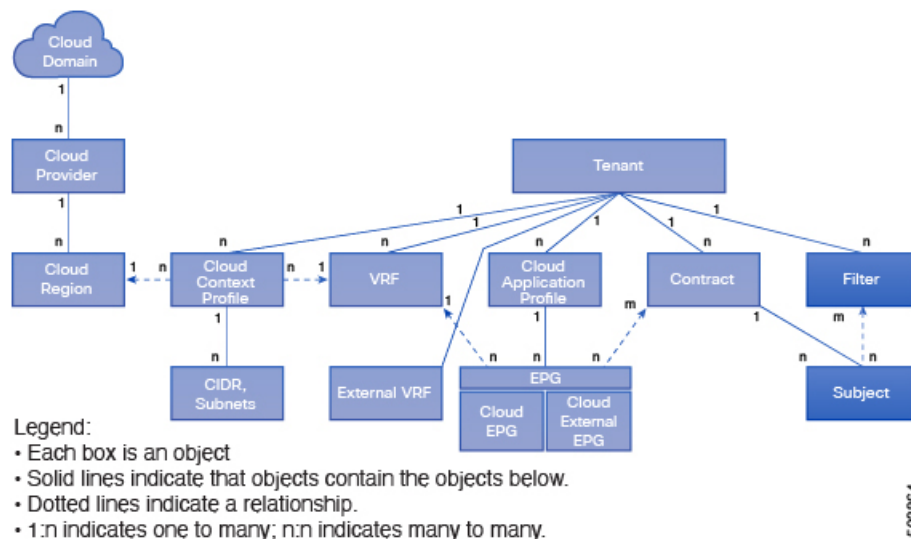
Cloud Domain

1

n

Cloud Provider

1

n

Cloud Region

1

n

Cloud Context Profile

n

1

VRF

1

n

CIDR, Subnets

External VRF

Tenant

1

1

1

1

1

n

n

n

n

n

Cloud Application Profile

1

n

EPG

Cloud EPG

Cloud External EPG

n

n

m

Contract

1

n

Filter

m

n

Subject

Legend:
• Each box is an object
• Solid lines indicate that objects contain the objects below.
• Dotted lines indicate a relationship.
• 1:n indicates one to many; n:n indicates many to many.

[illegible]